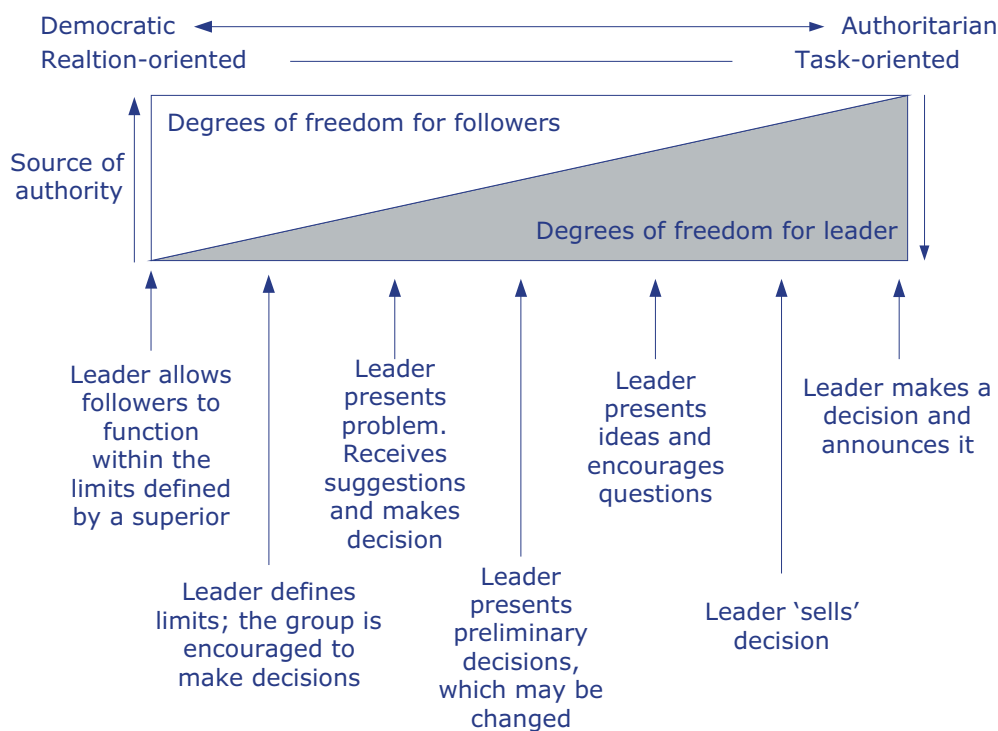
Democratic

Authoritarian

Realtion-oriented

Task-oriented

Source of authority

Degrees of freedom for followers

Degrees of freedom for leader

Leader allows followers to function within the limits defined by a superior

Leader defines limits; the group is encouraged to make decisions

Leader presents problem. Receives suggestions and makes decision

Leader presents preliminary decisions, which may be changed

Leader presents ideas and encourages questions

Leader 'sells' decision

Leader makes a decision and announces it